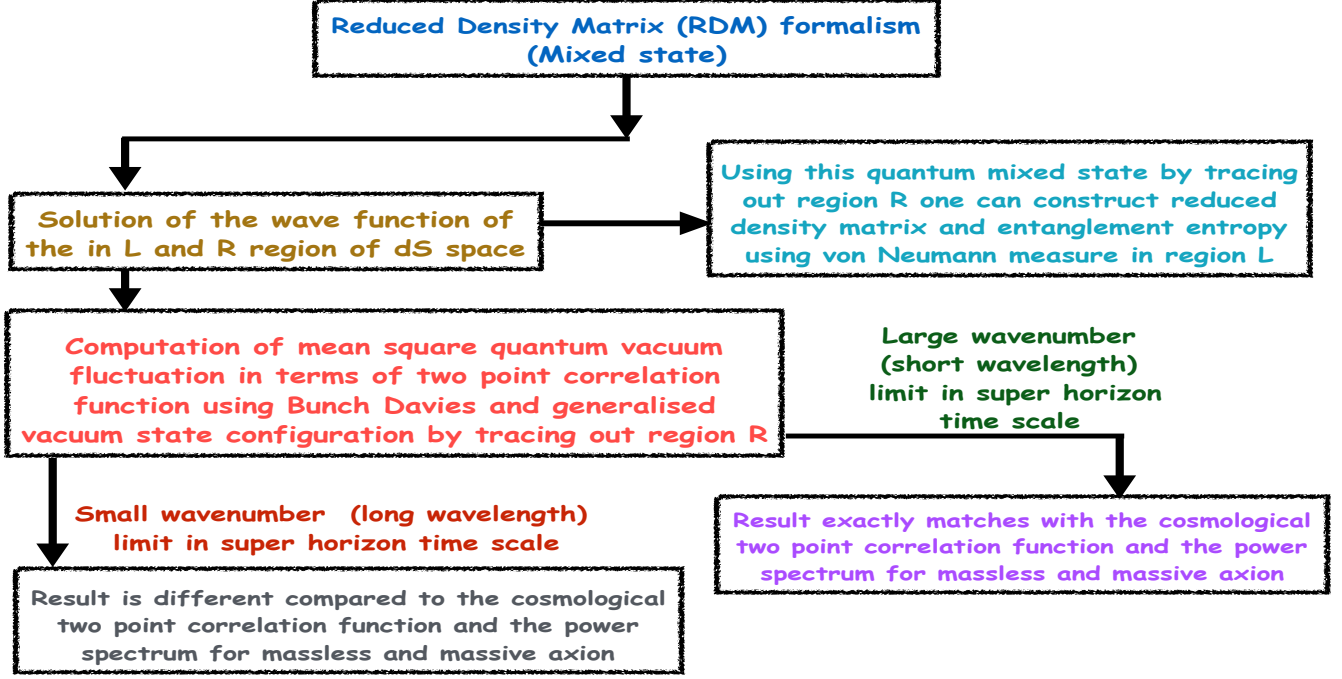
Reduced Density Matrix (RDM) formalism (Mixed state)

Solution of the wave function of the in L and R region of dS space

Using this quantum mixed state by tracing out region R one can construct reduced density matrix and entanglement entropy using von Neumann measure in region L

Computation of mean square quantum vacuum fluctuation in terms of two point correlation function using Bunch Davies and generalised vacuum state configuration by tracing out region R

Large wavenumber (short wavelength) limit in super horizon time scale

Small wavenumber (long wavelength) limit in super horizon time scale

Result exactly matches with the cosmological two point correlation function and the power spectrum for massless and massive axion

Result is different compared to the cosmological two point correlation function and the power spectrum for massless and massive axion